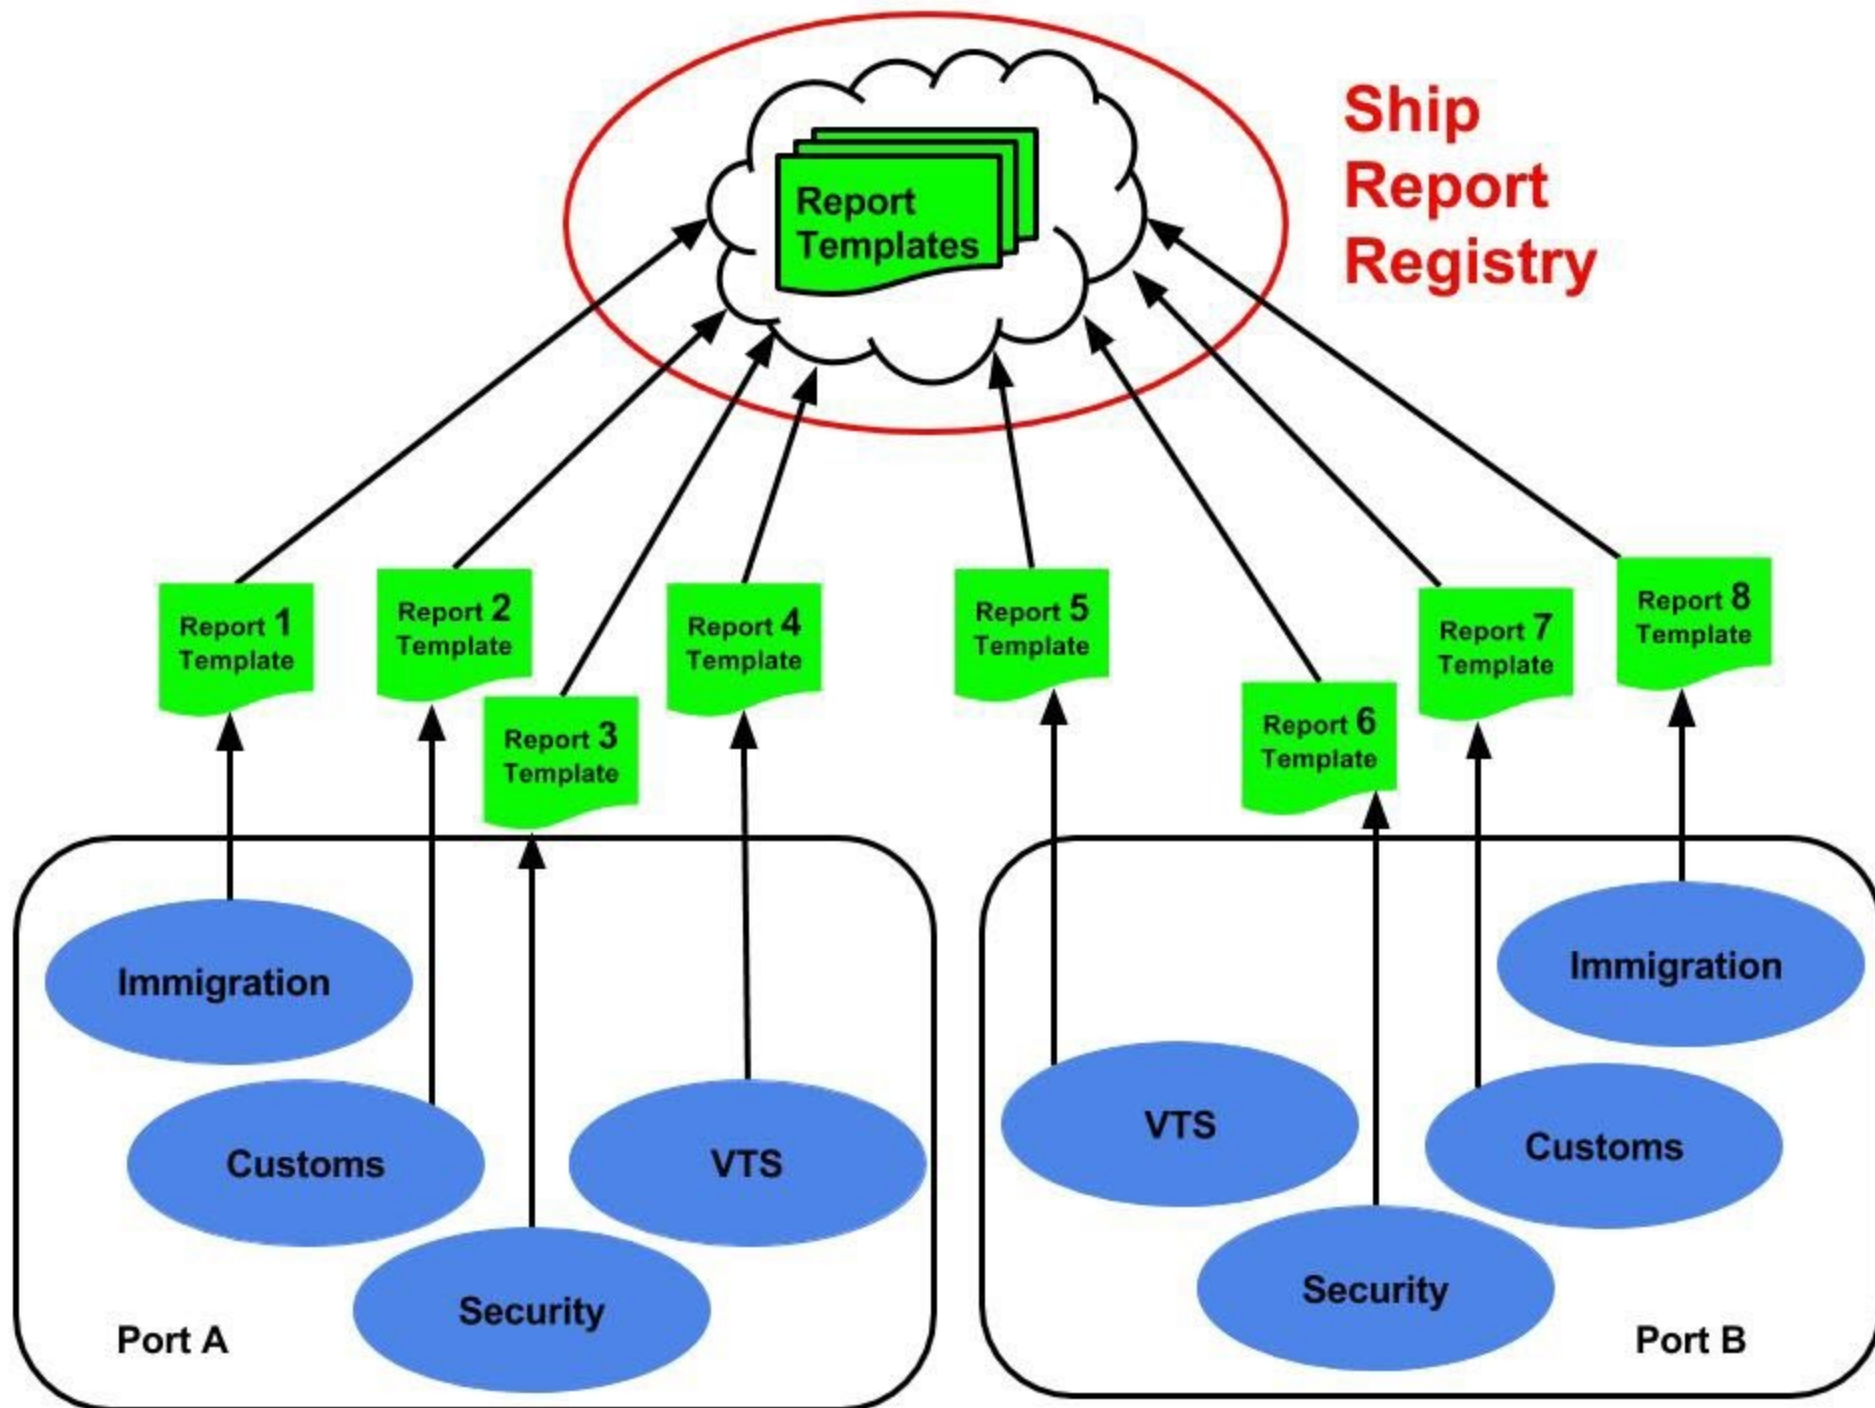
Report Templates

Ship Report Registry

Report 1 Template

Report 2 Template

Report 3 Template

Report 4 Template

Report 5 Template

Report 6 Template

Report 7 Template

Report 8 Template

Immigration

Customs

Security

VTS

Port A

VTS

Immigration

Customs

Security

Port B